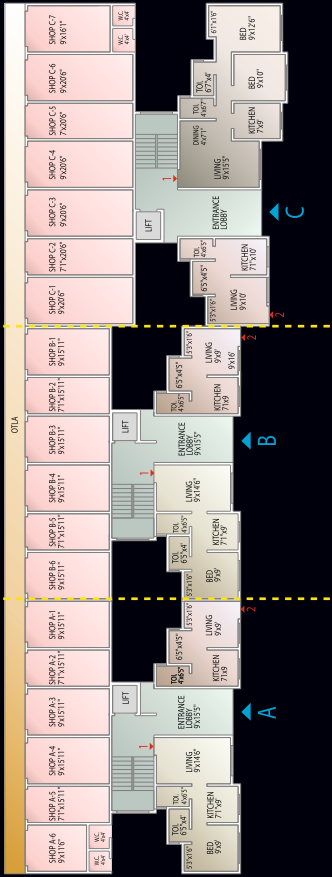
SHOP C-7
9'x16'1"
W.C.
4'x4'
SHOP C-6
9'x20'6"
SHOP C-5
7'x20'6"
SHOP C-4
9'x20'6"
SHOP C-3
9'x20'6"
SHOP C-2
7'1"x20'6"
SHOP C-1
9'x20'6"
6'1"x16'
BED
9'x12'6"
TOI.
6'7"x4'
BED
9'x10'
TOI.
4'x6'5"
KITCHEN
7'x9'
DINING
4'x7'1"
LIVING
9'x13'5"
1
LIFT
ENTRANCE LOBBY
C
TOI.
4'x6'5"
KITCHEN
7'1"x10'
6'5"x4'5"
LIVING
9'x10'
3'3"x16'
2
OTLA
SHOP B-1
9'x15'11"
SHOP B-2
7'1"x15'11"
SHOP B-3
9'x15'11"
SHOP B-4
9'x15'11"
SHOP B-5
7'1"x15'11"
SHOP B-6
9'x15'11"
3'3"x16'
2
LIVING
9'x9'
6'5"x4'5"
9'x16'
TOI.
4'x6'5"
KITCHEN
7'x9'
LIFT
ENTRANCE LOBBY
9'x13'5"
B
1
LIVING
9'x14'6"
TOI.
4'x6'5"
KITCHEN
7'1"x9'
TOI.
6'5"x4'
BED
9'x9'
3'3"x16'
SHOP A-1
9'x15'11"
SHOP A-2
7'1"x15'11"
SHOP A-3
9'x15'11"
SHOP A-4
9'x15'11"
SHOP A-5
7'1"x15'11"
SHOP A-6
9'x11'6"
W.C.
4'x4'
3'3"x16'
2
LIVING
9'x9'
6'5"x4'5"
TOI.
4'x6'5"
KITCHEN
7'x9'
LIFT
ENTRANCE LOBBY
9'x13'5"
A
1
LIVING
9'x14'6"
TOI.
4'x6'5"
KITCHEN
7'1"x9'
TOI.
6'5"x4'
BED
9'x9'
3'3"x16'